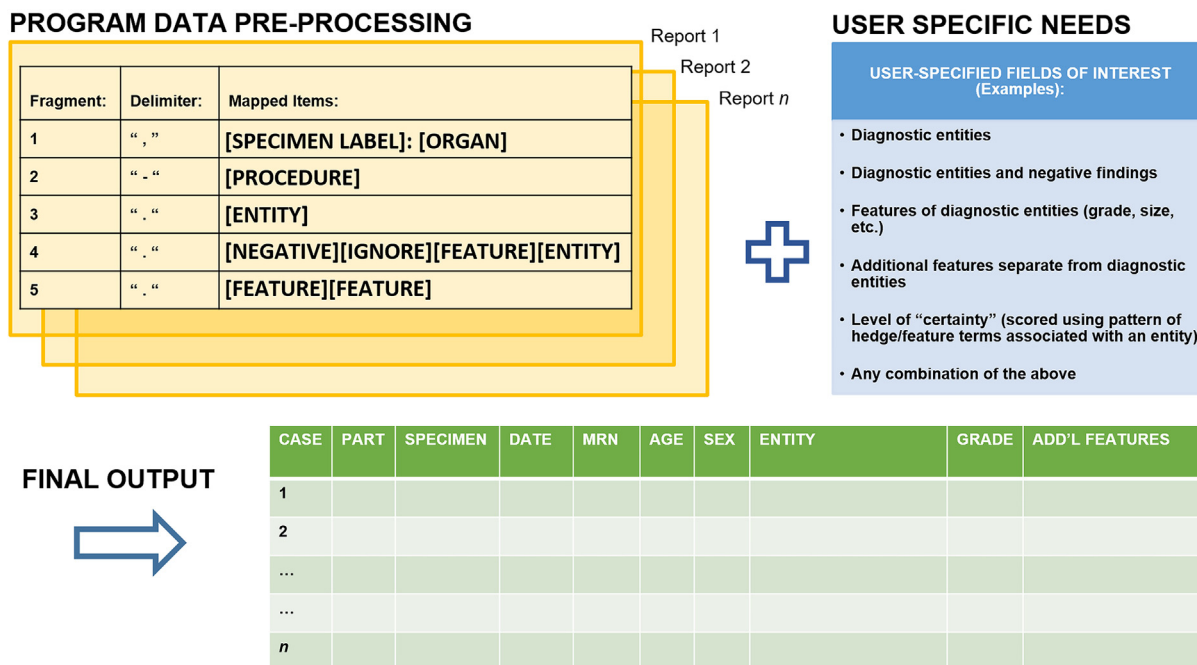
PROGRAM DATA PRE-PROCESSING

Report 1
Report 2
Report $n$

| Fragment: | Delimiter: | Mapped Items: |
|---|---|---|
| 1 | “ , ” | [SPECIMEN LABEL]: [ORGAN] |
| 2 | “ - “ | [PROCEDURE] |
| 3 | “ . “ | [ENTITY] |
| 4 | “ . “ | [NEGATIVE][IGNORE][FEATURE][ENTITY] |
| 5 | “ . “ | [FEATURE][FEATURE] |

USER SPECIFIC NEEDS

USER-SPECIFIED FIELDS OF INTEREST (Examples):

• Diagnostic entities
• Diagnostic entities and negative findings
• Features of diagnostic entities (grade, size, etc.)
• Additional features separate from diagnostic entities
• Level of “certainty” (scored using pattern of hedge/feature terms associated with an entity)
• Any combination of the above

FINAL OUTPUT

| CASE | PART | SPECIMEN | DATE | MRN | AGE | SEX | ENTITY | GRADE | ADD’L FEATURES |
|---|---|---|---|---|---|---|---|---|---|
| 1 | | | | | | | | | |
| 2 | | | | | | | | | |
| … | | | | | | | | | |
| … | | | | | | | | | |
| $n$ | | | | | | | | | |